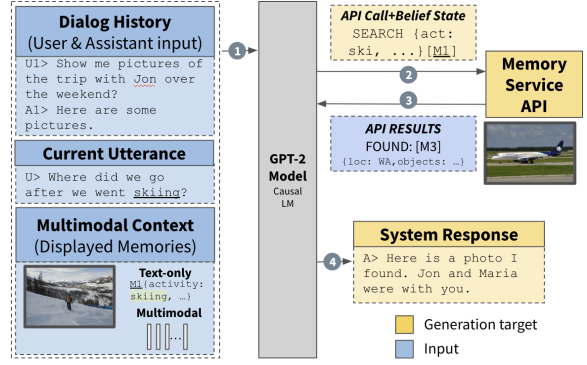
Dialog History
(User & Assistant input)

U1> Show me pictures of the trip with Jon over the weekend?
A1> Here are some pictures.

Current Utterance

U> Where did we go after we went skiing?

Multimodal Context
(Displayed Memories)

Text-only
M1(activity: skiing, ...)

Multimodal

...

1

GPT-2 Model
Causal LM

API Call+Belief State
SEARCH {act: ski, ...}[M1]

2

3

Memory Service API

API RESULTS
FOUND: [M3]
{loc: WA,objects: ...}

4

System Response
A> Here is a photo I found. Jon and Maria were with you.

Generation target
Input